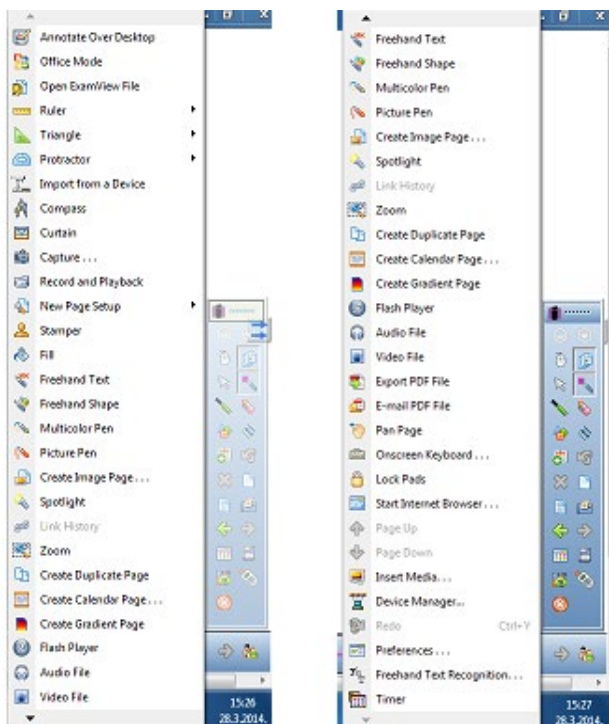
Annotate Over Desktop
Office Mode
Open ExamView File
Ruler
Triangle
Protractor
Import from a Device
Compass
Curtain
Capture...
Record and Playback
New Page Setup
Stamper
Fill
Freehand Text
Freehand Shape
Multicolor Pen
Picture Pen
Create Image Page...
Spotlight
Link History
Zoom
Create Duplicate Page
Create Calendar Page...
Create Gradient Page
Flash Player
Audio File
Video File

15:26
28.3.2014.

Freehand Text
Freehand Shape
Multicolor Pen
Picture Pen
Create Image Page...
Spotlight
Link History
Zoom
Create Duplicate Page
Create Calendar Page...
Create Gradient Page
Flash Player
Audio File
Video File
Export PDF File
E-mail PDF File
Pan Page
Onscreen Keyboard...
Lock Pads
Start Internet Browser...
Page Up
Page Down
Insert Media...
Device Manager...
Redo Ctrl+Y
Preferences...
Freehand Text Recognition...
Timer

15:27
28.3.2014.